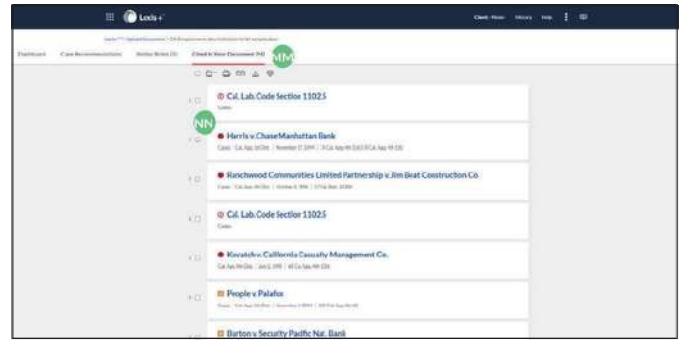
Lexis+

Client: None History Help

Dashboard Case Recommendations Similar Briefs (5) Cited in Your Document (14)

MM

Cal. Lab. Code Section 1102.5

Codes

NN

Harris v. Chase Manhattan Bank

Cases | Cal. App. 1st Dist. | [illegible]

Ranchwood Communities Limited Partnership v. Jim Beat Construction Co.

Cases | Cal. App. 4th Dist. | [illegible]

Cal. Lab. Code Section 1102.5

Codes

Kovatch v. California Casualty Management Co.

Cal. App. 4th Dist. | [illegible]

People v. Palafox

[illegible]

Barton v. Security Pacific Nat. Bank